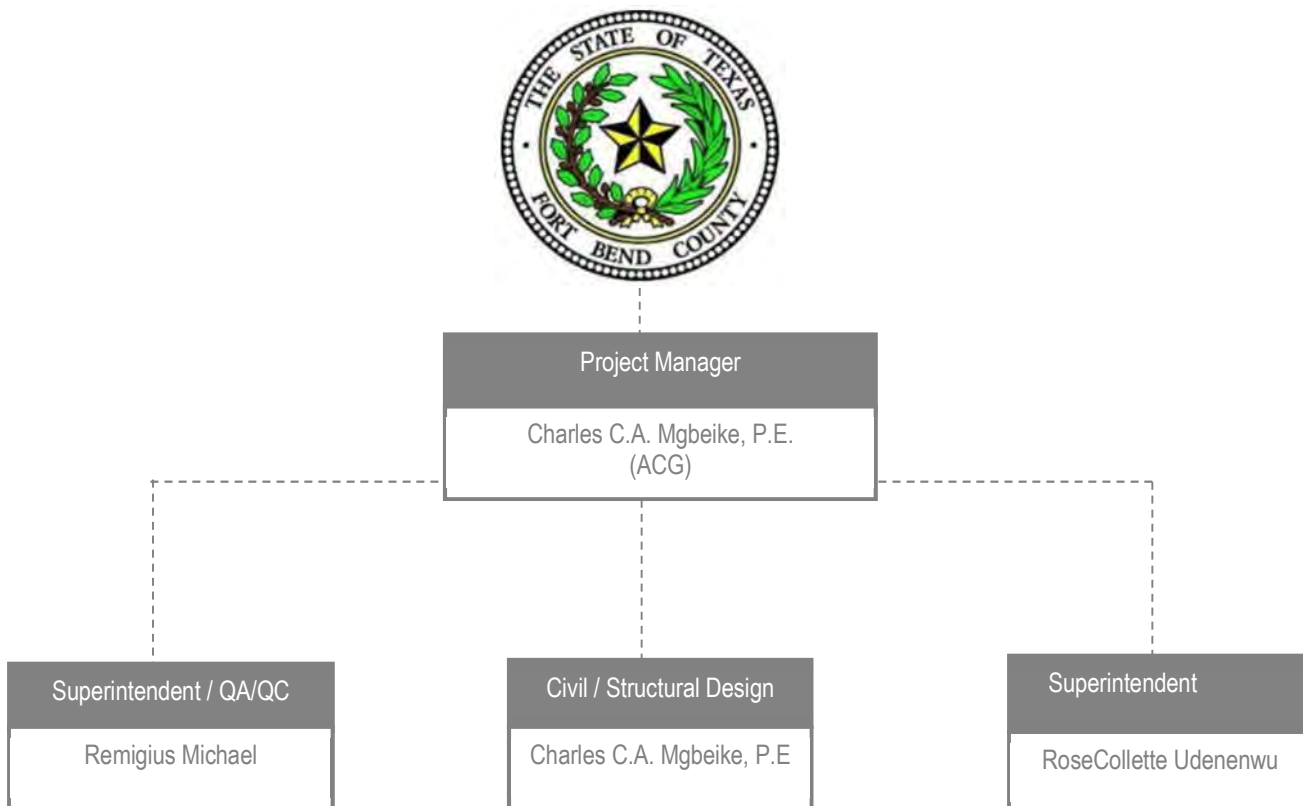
THE STATE OF TEXAS
FORT BEND COUNTY

Project Manager

Charles C.A. Mgbeike, P.E.
(ACG)

Superintendent / QA/QC

Remigius Michael

Civil / Structural Design

Charles C.A. Mgbeike, P.E

Superintendent

RoseCollette Udenenwu